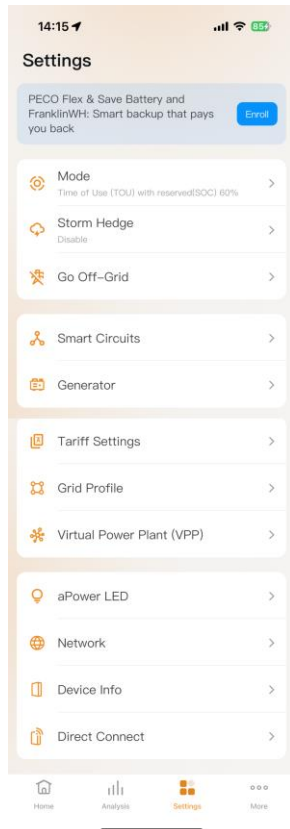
14:15

85

Settings

PECO Flex & Save Battery and FranklinWH: Smart backup that pays you back

Enroll

Mode
Time of Use (TOU) with reserved(SOC) 60%

Storm Hedge
Disable

Go Off-Grid

Smart Circuits

Generator

Tariff Settings

Grid Profile

Virtual Power Plant (VPP)

aPower LED

Network

Device Info

Direct Connect

Home
Analysis
Settings
More